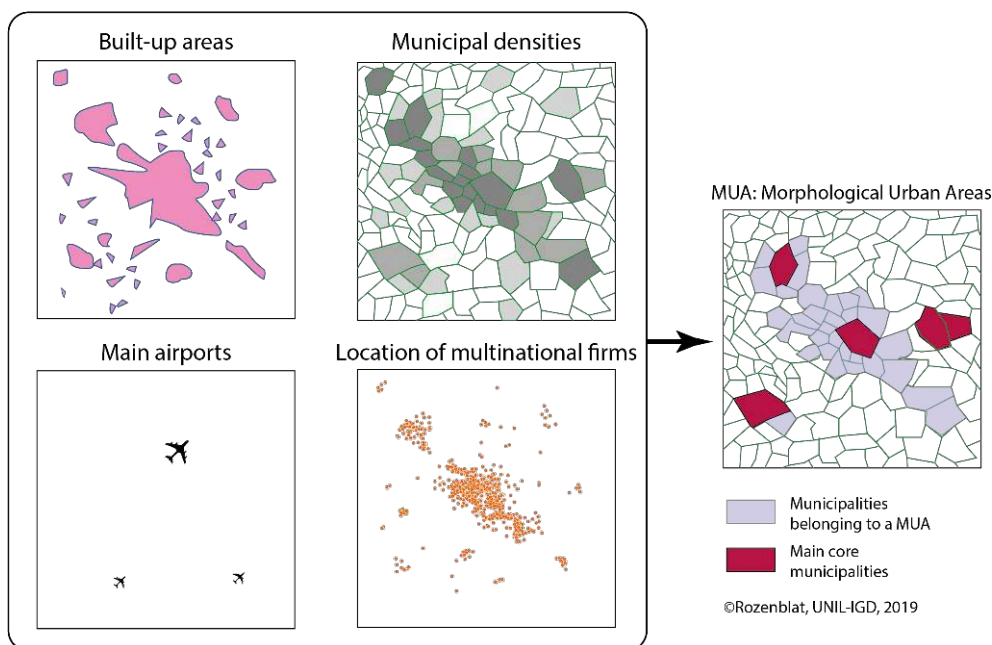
Built-up areas

Municipal densities

Main airports

Location of multinational firms

MUA: Morphological Urban Areas

Municipalities belonging to a MUA

Main core municipalities

©Rozenblat, UNIL-IGD, 2019